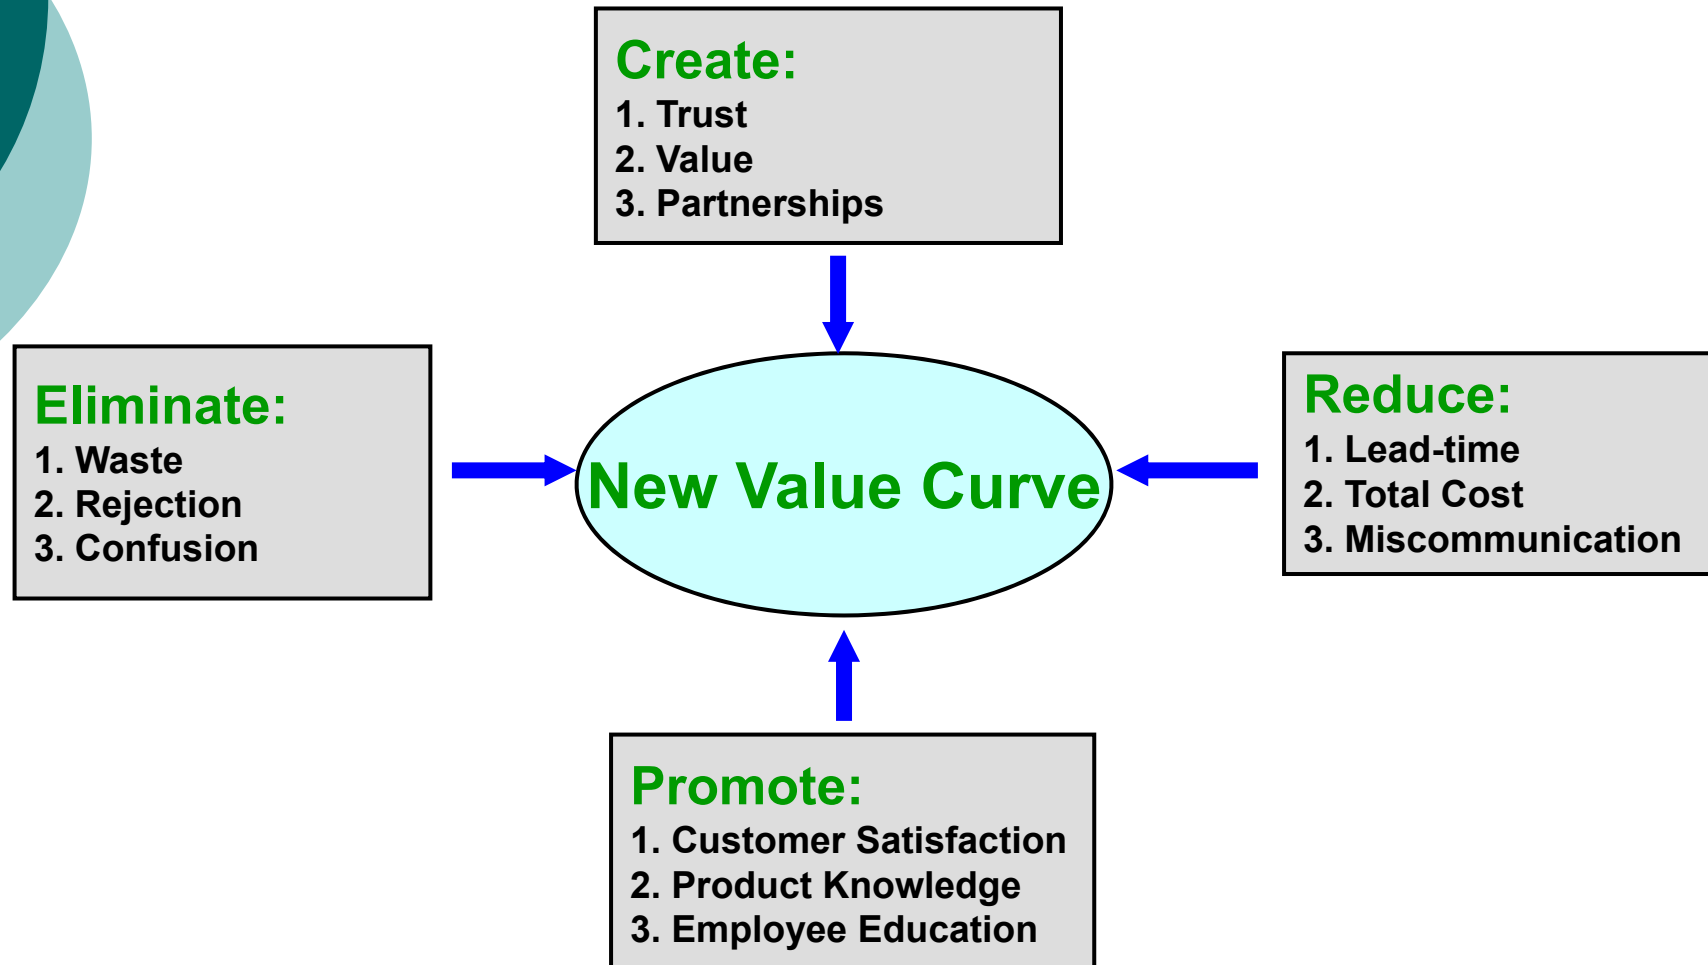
Create:
1. Trust
2. Value
3. Partnerships

Eliminate:
1. Waste
2. Rejection
3. Confusion

New Value Curve

Reduce:
1. Lead-time
2. Total Cost
3. Miscommunication

Promote:
1. Customer Satisfaction
2. Product Knowledge
3. Employee Education